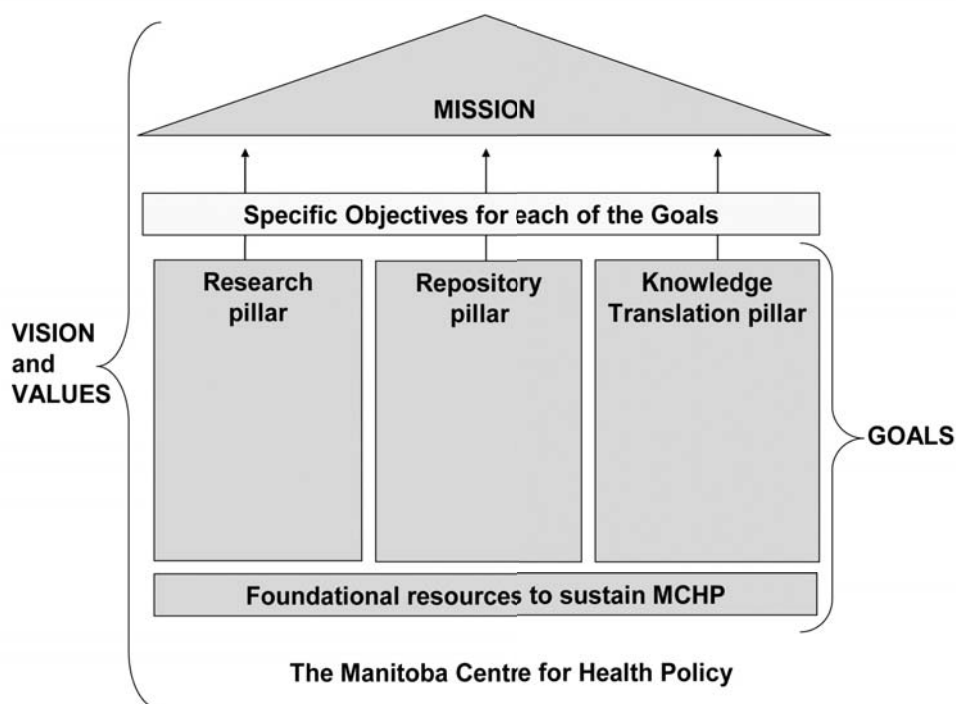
MISSION

Specific Objectives for each of the Goals

VISION and VALUES

Research pillar

Repository pillar

Knowledge Translation pillar

GOALS

Foundational resources to sustain MCHP

The Manitoba Centre for Health Policy